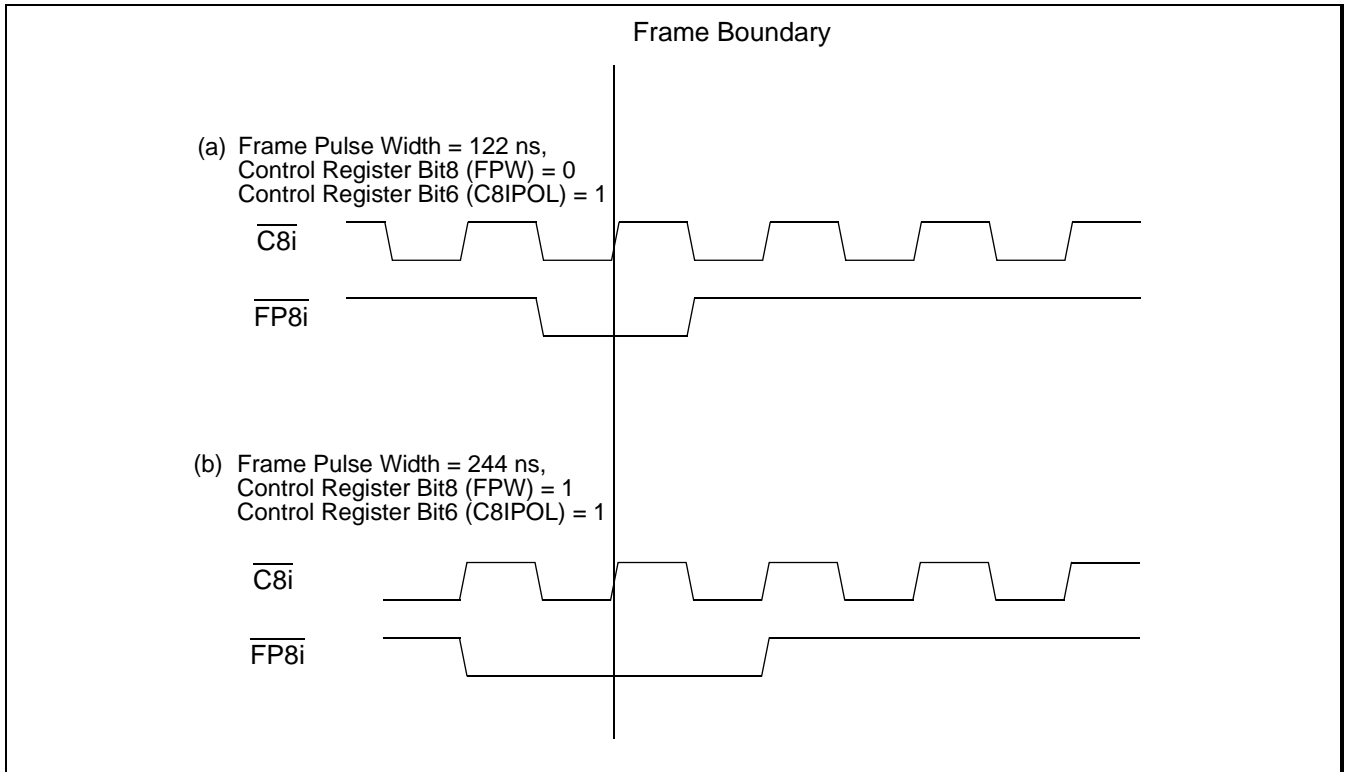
Frame Boundary

(a) Frame Pulse Width = 122 ns,
Control Register Bit8 (FPW) = 0
Control Register Bit6 (C8IPOL) = 1

$\overline{C8i}$

$\overline{FP8i}$

(b) Frame Pulse Width = 244 ns,
Control Register Bit8 (FPW) = 1
Control Register Bit6 (C8IPOL) = 1

$\overline{C8i}$

$\overline{FP8i}$